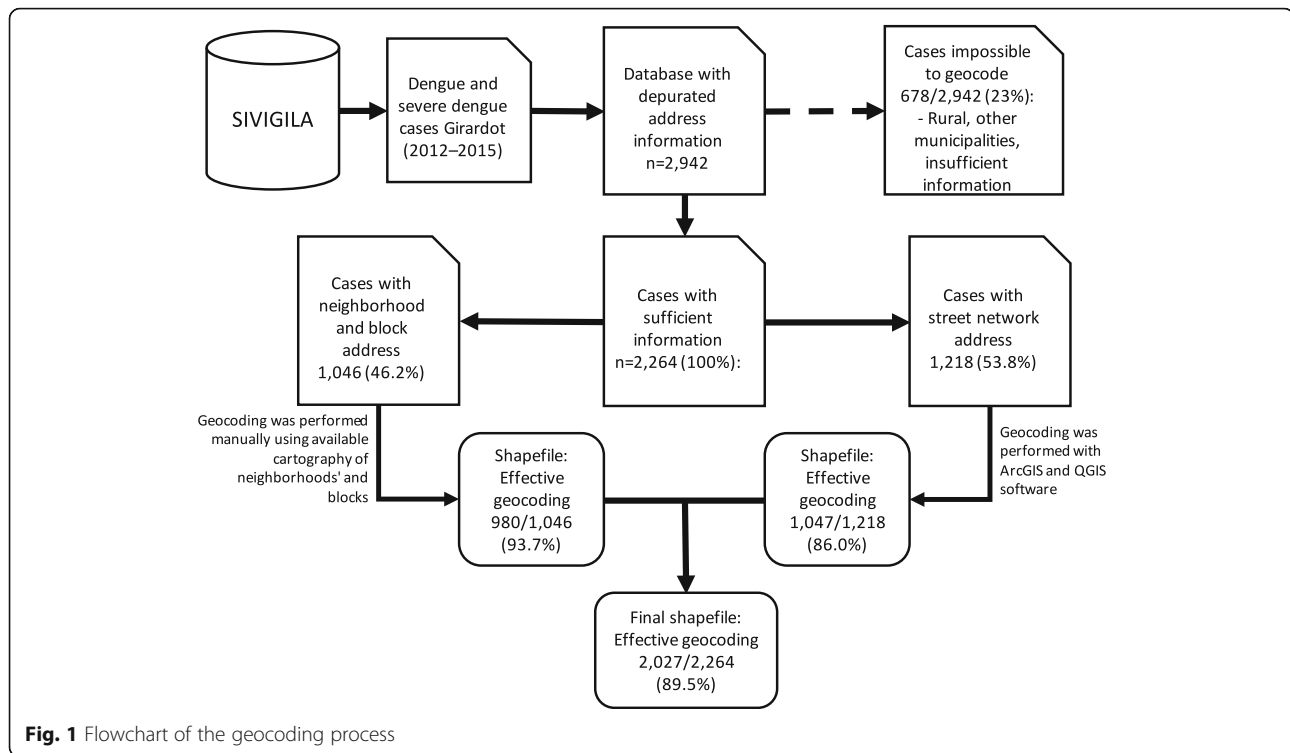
SIVIGILA

Dengue and severe dengue cases Girardot (2012–2015)

Database with depurated address information n=2,942

Cases impossible to geocode 678/2,942 (23%): - Rural, other municipalities, insufficient information

Cases with neighborhood and block address 1,046 (46.2%)

Cases with sufficient information n=2,264 (100%):

Cases with street network address 1,218 (53.8%)

Geocoding was performed manually using available cartography of neighborhoods' and blocks

Shapefile: Effective geocoding 980/1,046 (93.7%)

Shapefile: Effective geocoding 1,047/1,218 (86.0%)

Geocoding was performed with ArcGIS and QGIS software

Final shapefile: Effective geocoding 2,027/2,264 (89.5%)

**Fig. 1** Flowchart of the geocoding process